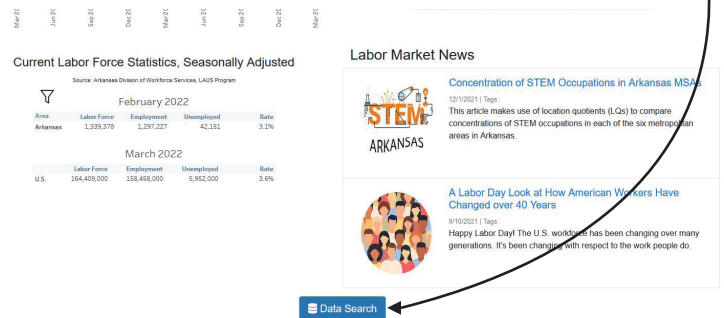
Mar 20 Jun 20 Sep 20 Dec 20 Mar 21 Jun 21 Sep 21 Dec 21 Mar 2

Current Labor Force Statistics, Seasonally Adjusted

Source: Arkansas Division of Workforce Services, LAUS Program

February 2022

| Area | Labor Force | Employment | Unemployed | Rate |
|---|---|---|---|---|
| Arkansas | 1,339,378 | 1,297,227 | 42,151 | 3.1% |

March 2022

| Area | Labor Force | Employment | Unemployed | Rate |
|---|---|---|---|---|
| U.S. | 164,409,000 | 158,458,000 | 5,952,000 | 3.6% |

Labor Market News

STEM
ARKANSAS

Concentration of STEM Occupations in Arkansas MSAs

12/1/2021 | Tags:

This article makes use of location quotients (LQs) to compare concentrations of STEM occupations in each of the six metropolitan areas in Arkansas.

A Labor Day Look at How American Workers Have Changed over 40 Years

9/10/2021 | Tags:

Happy Labor Day! The U.S. workforce has been changing over many generations. It's been changing with respect to the work people do.

Data Search